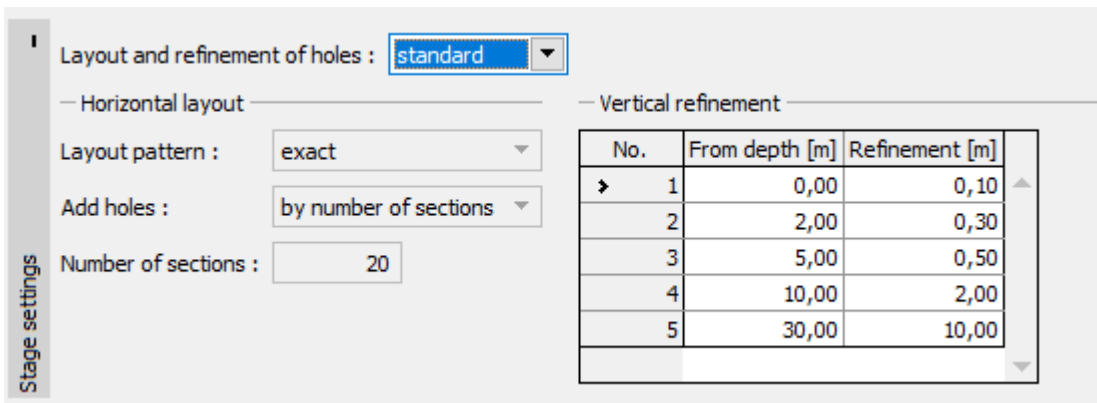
Stage settings

Layout and refinement of holes : standard

Horizontal layout

Layout pattern : exact

Add holes : by number of sections

Number of sections : 20

Vertical refinement

| No. | From depth [m] | Refinement [m] |
|---|---|---|
| 1 | 0,00 | 0,10 |
| 2 | 2,00 | 0,30 |
| 3 | 5,00 | 0,50 |
| 4 | 10,00 | 2,00 |
| 5 | 30,00 | 10,00 |